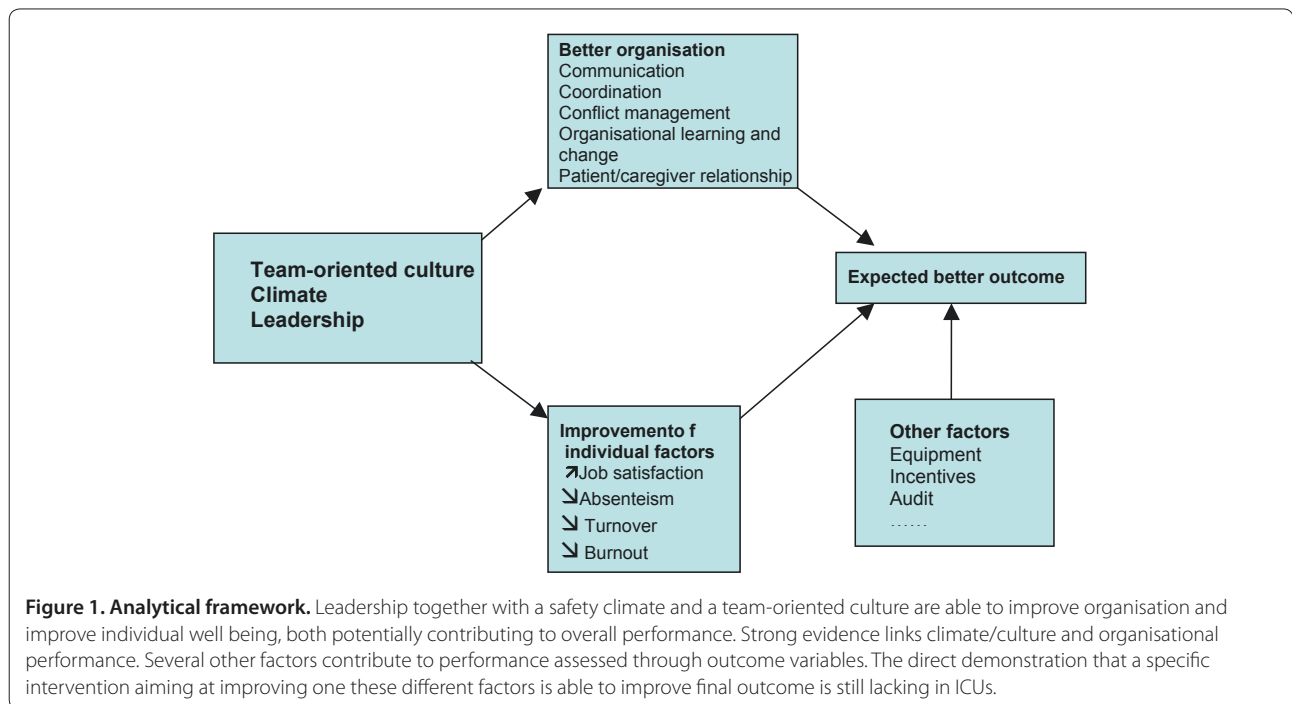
Better organisation
Communication
Coordination
Conflict management
Organisational learning and change
Patient/caregiver relationship

Team-oriented culture
Climate
Leadership

Expected better outcome

Improvemento f individual factors
↗Job satisfaction
↘Absenteism
↘ Turnover
↘ Burnout

Other factors
Equipment
Incentives
Audit
……

**Figure 1. Analytical framework.** Leadership together with a safety climate and a team-oriented culture are able to improve organisation and improve individual well being, both potentially contributing to overall performance. Strong evidence links climate/culture and organisational performance. Several other factors contribute to performance assessed through outcome variables. The direct demonstration that a specific intervention aiming at improving one these different factors is able to improve final outcome is still lacking in ICUs.